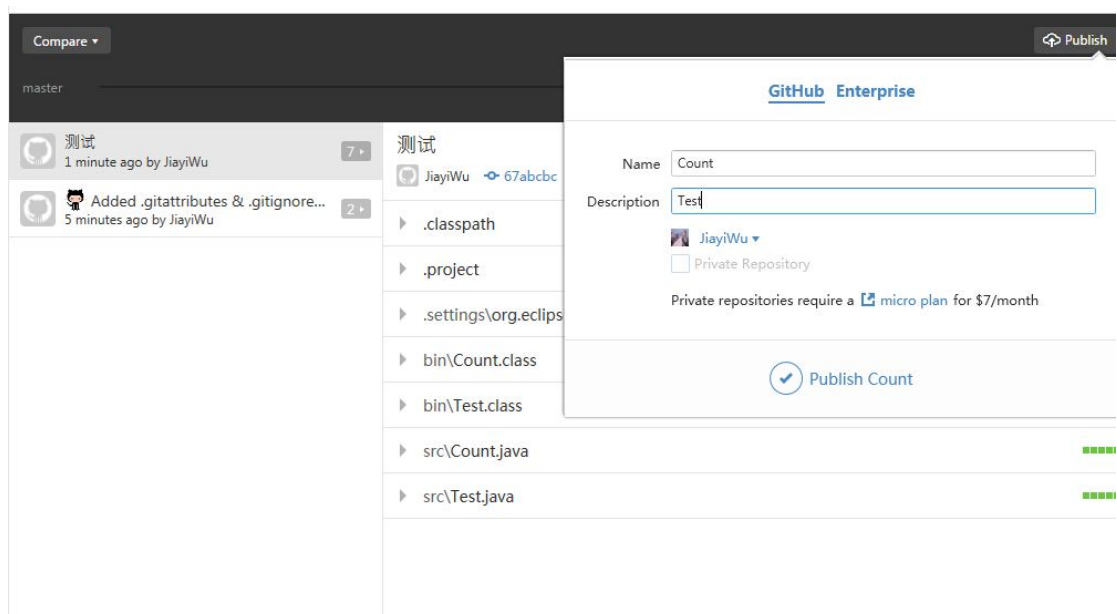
Compare ▾

Publish

master

测试
1 minute ago by JiayiWu
7 ▸

Added .gitattributes & .gitignore...
5 minutes ago by JiayiWu
2 ▸

测试
JiayiWu 67abcbc

.classpath

.project

.settings\org.eclips

bin\Count.class

bin\Test.class

src\Count.java

src\Test.java

GitHub Enterprise

Name Count

Description Test

JiayiWu ▾

Private Repository

Private repositories require a micro plan for $7/month

Publish Count